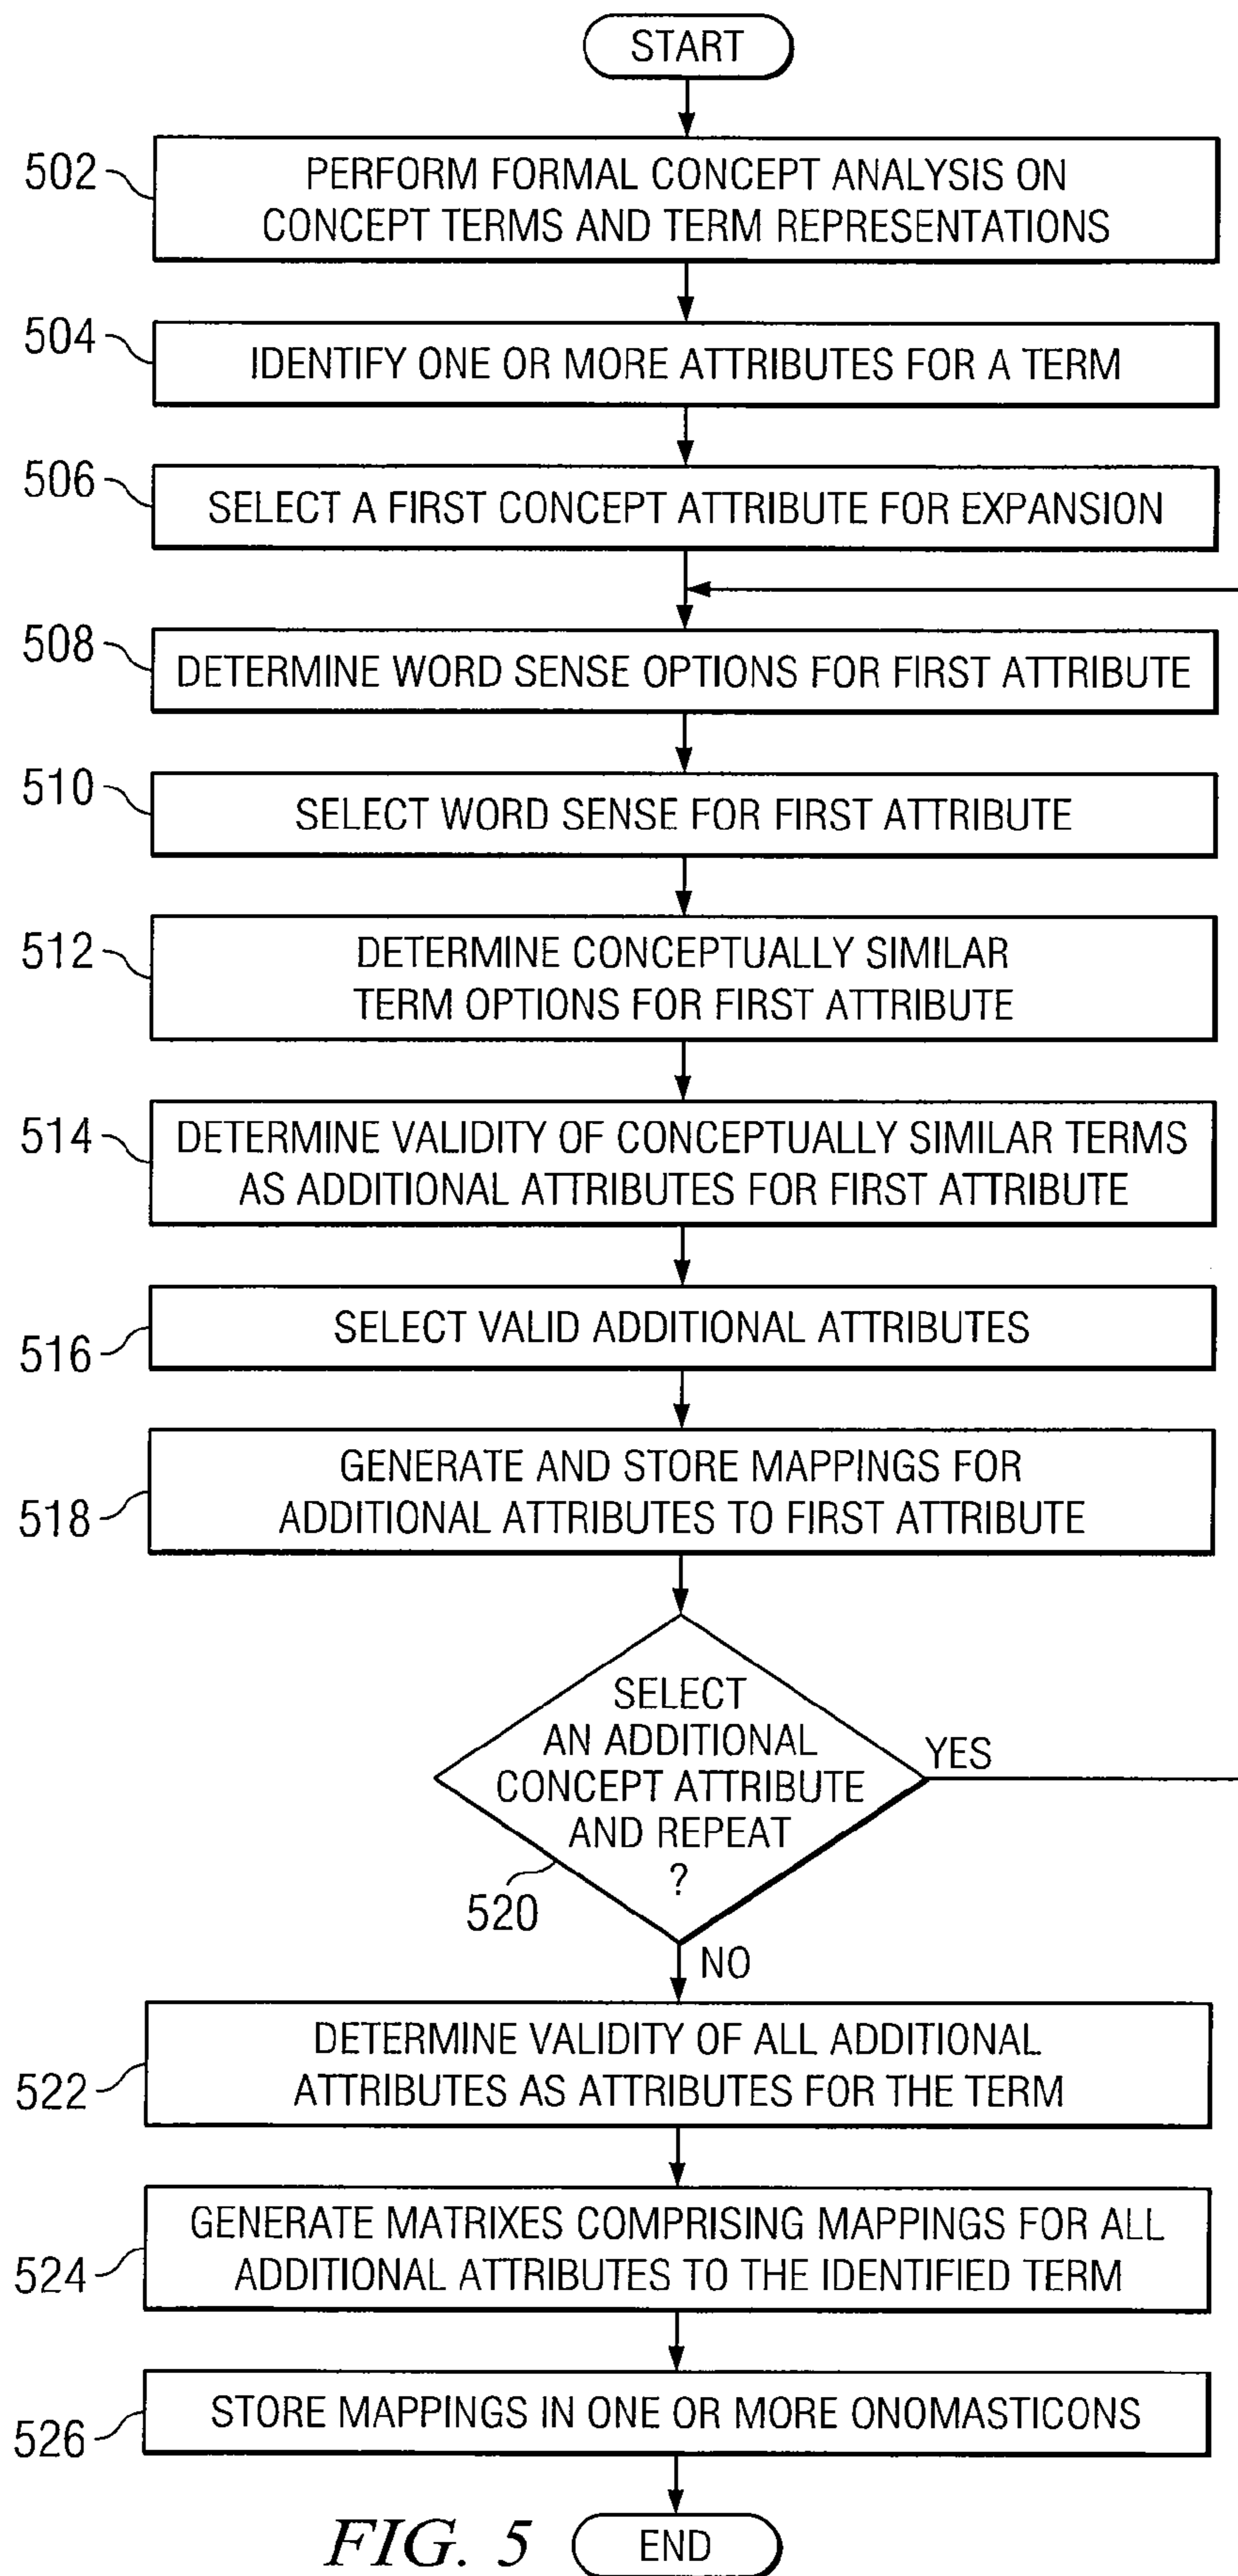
START

502 PERFORM FORMAL CONCEPT ANALYSIS ON CONCEPT TERMS AND TERM REPRESENTATIONS

504 IDENTIFY ONE OR MORE ATTRIBUTES FOR A TERM

506 SELECT A FIRST CONCEPT ATTRIBUTE FOR EXPANSION

508 DETERMINE WORD SENSE OPTIONS FOR FIRST ATTRIBUTE

510 SELECT WORD SENSE FOR FIRST ATTRIBUTE

512 DETERMINE CONCEPTUALLY SIMILAR TERM OPTIONS FOR FIRST ATTRIBUTE

514 DETERMINE VALIDITY OF CONCEPTUALLY SIMILAR TERMS AS ADDITIONAL ATTRIBUTES FOR FIRST ATTRIBUTE

516 SELECT VALID ADDITIONAL ATTRIBUTES

518 GENERATE AND STORE MAPPINGS FOR ADDITIONAL ATTRIBUTES TO FIRST ATTRIBUTE

SELECT AN ADDITIONAL CONCEPT ATTRIBUTE AND REPEAT ?

YES

520

NO

522 DETERMINE VALIDITY OF ALL ADDITIONAL ATTRIBUTES AS ATTRIBUTES FOR THE TERM

524 GENERATE MATRIXES COMPRISING MAPPINGS FOR ALL ADDITIONAL ATTRIBUTES TO THE IDENTIFIED TERM

526 STORE MAPPINGS IN ONE OR MORE ONOMASTICONS

FIG. 5

END